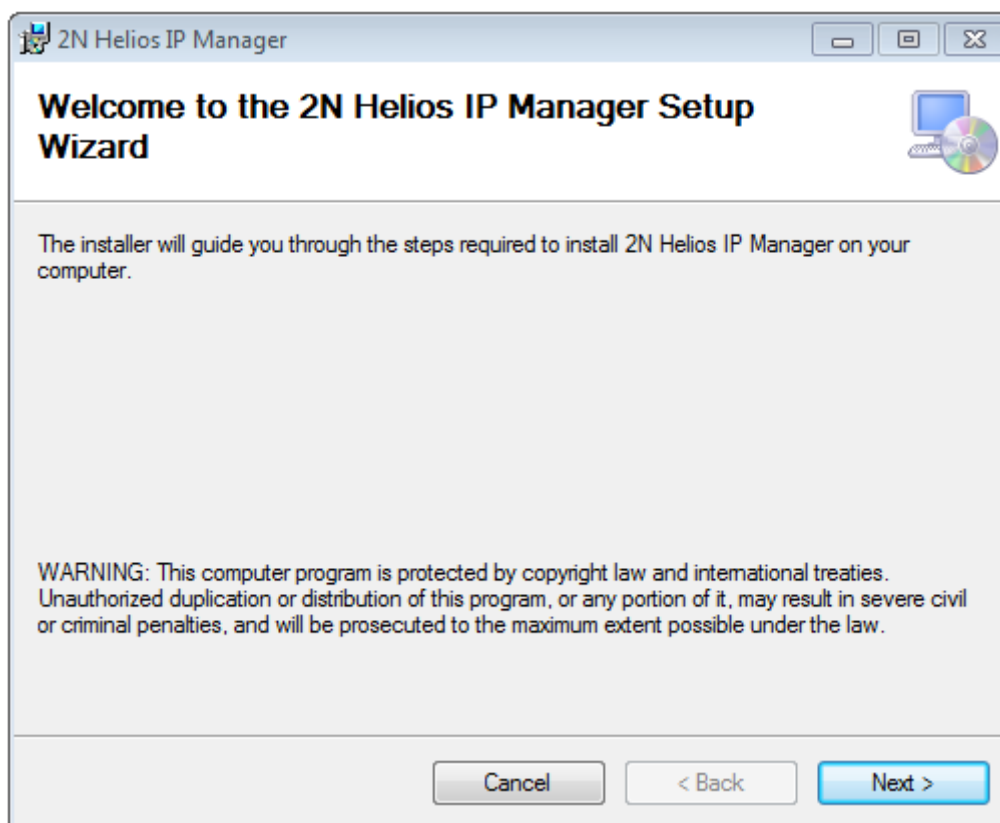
2N Helios IP Manager

Welcome to the 2N Helios IP Manager Setup Wizard

The installer will guide you through the steps required to install 2N Helios IP Manager on your computer.

WARNING: This computer program is protected by copyright law and international treaties. Unauthorized duplication or distribution of this program, or any portion of it, may result in severe civil or criminal penalties, and will be prosecuted to the maximum extent possible under the law.

Cancel
< Back
Next >